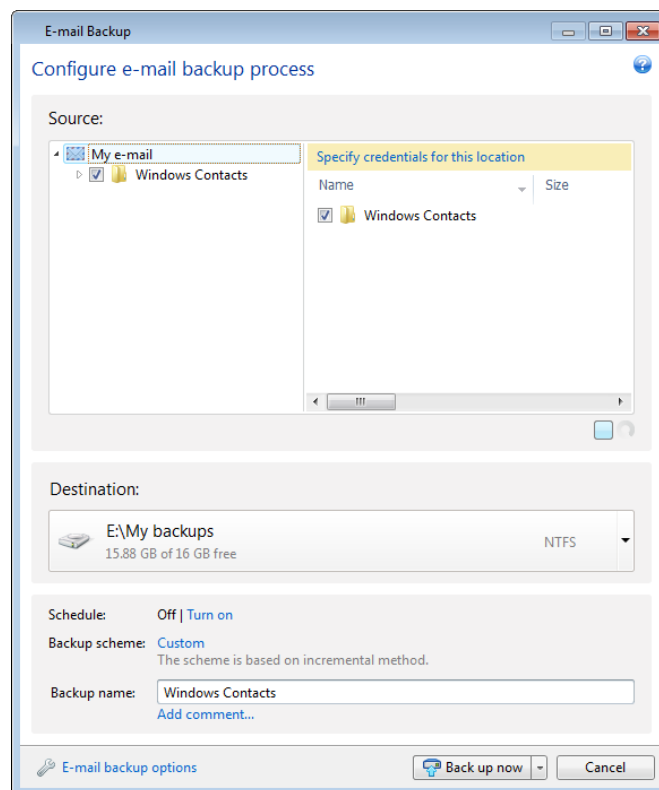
E-mail Backup

Configure e-mail backup process

Source:

My e-mail
Windows Contacts

Specify credentials for this location

| Name | Size |
|---|---|
| Windows Contacts | |

III

Destination:

E:\My backups
15.88 GB of 16 GB free
NTFS

Schedule: Off | Turn on
Backup scheme: Custom
The scheme is based on incremental method.
Backup name: Windows Contacts
Add comment...

E-mail backup options

Back up now

Cancel